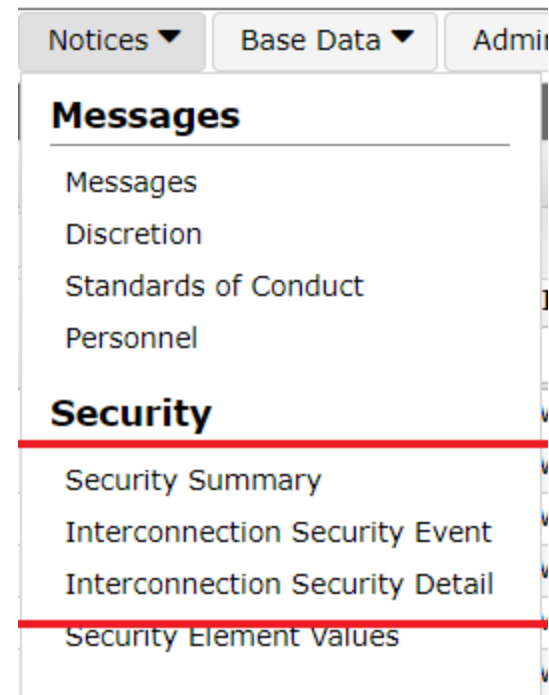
Notices ▼ Base Data ▼ Admi

Messages

Messages
Discretion
Standards of Conduct
Personnel

Security

Security Summary
Interconnection Security Event
Interconnection Security Detail
Security Element Values